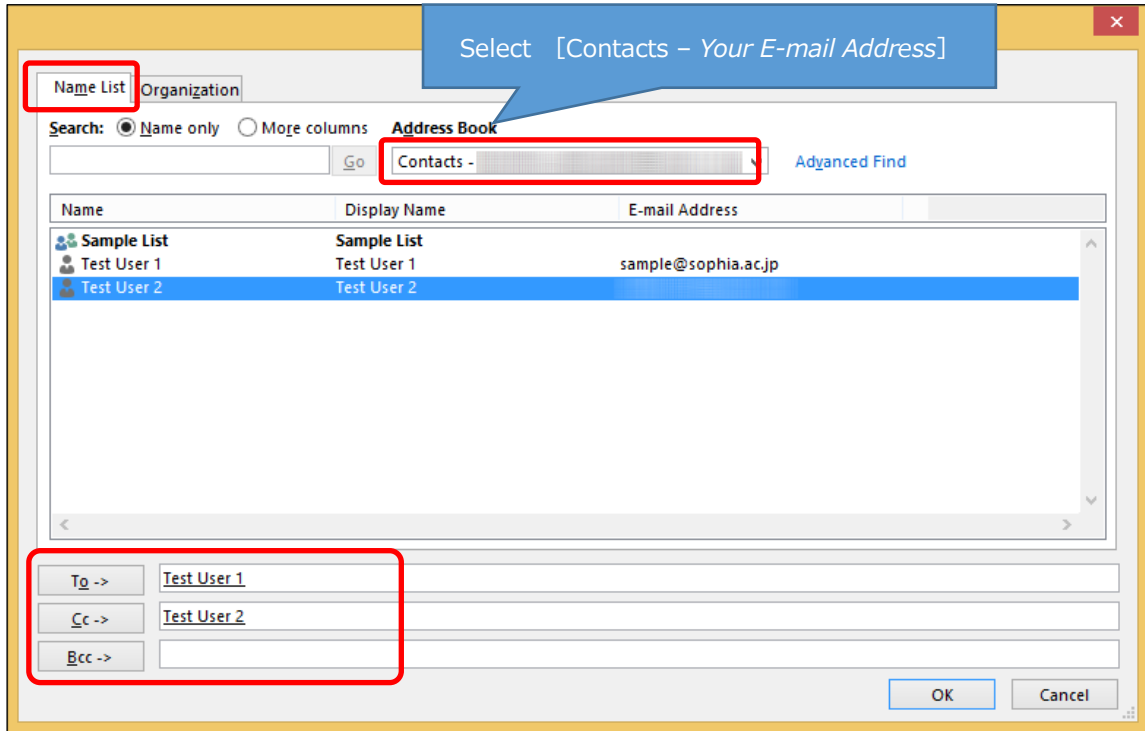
Select [Contacts – *Your E-mail Address*]

Name List
Organization

Search: Name only More columns Address Book

Go
Contacts - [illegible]
Advanced Find

| Name | Display Name | E-mail Address |
|---|---|---|
| Sample List | Sample List | |
| Test User 1 | Test User 1 | sample@sophia.ac.jp |
| Test User 2 | Test User 2 | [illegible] |

To -> Test User 1
Cc -> Test User 2
Bcc ->

OK
Cancel